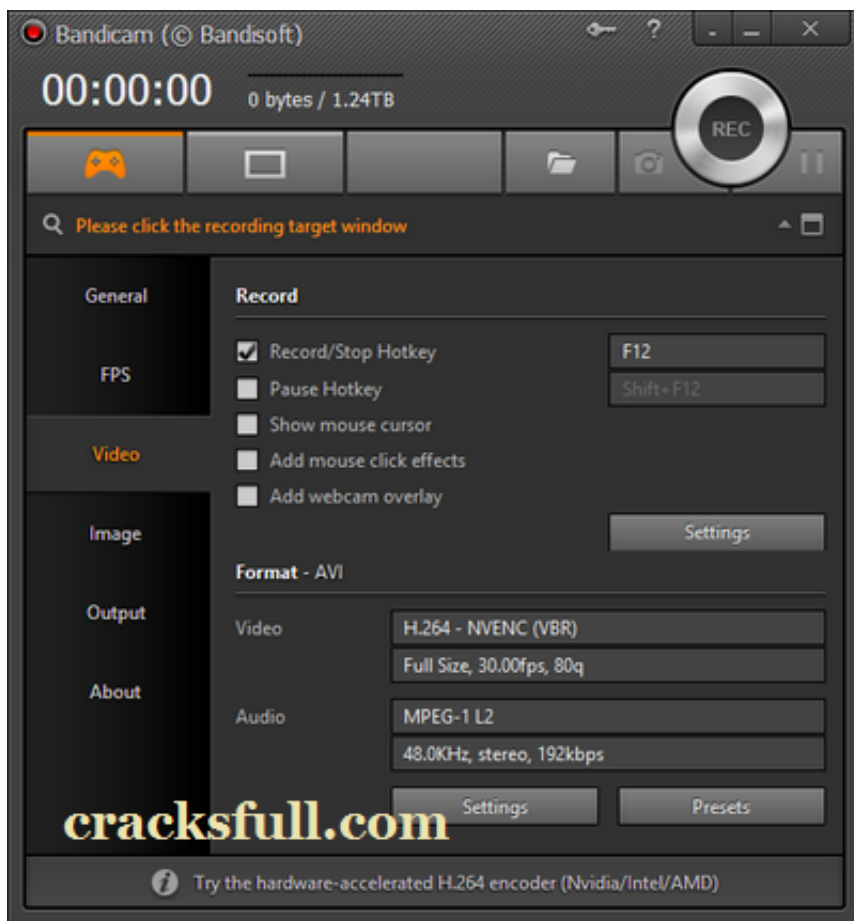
Bandicam (© Bandsoft)

00:00:00

0 bytes / 1.24TB

REC

Please click the recording target window

General

FPS

Video

Image

Output

About

Record

Record/Stop Hotkey

F12

Pause Hotkey

Shift+F12

Show mouse cursor

Add mouse click effects

Add webcam overlay

Settings

Format - AVI

Video

H.264 - NVENC (VBR)

Full Size, 30.00fps, 80q

Audio

MPEG-1 L2

48.0KHz, stereo, 192kbps

Settings

Presets

cracksfull.com

Try the hardware-accelerated H.264 encoder (Nvidia/Intel/AMD)